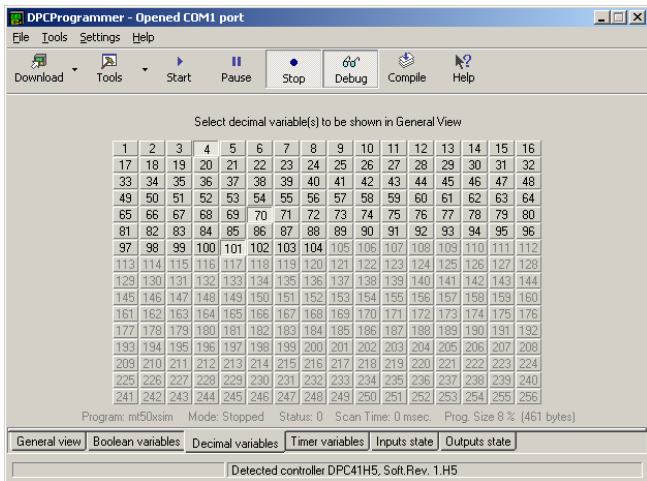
DPCProgrammer - Opened COM1 port

File Tools Settings Help

Download Tools Start Pause Stop Debug Compile Help

Select decimal variable(s) to be shown in General View

| 1 | 2 | 3 | 4 | 5 | 6 | 7 | 8 | 9 | 10 | 11 | 12 | 13 | 14 | 15 | 16 |
|---|---|---|---|---|---|---|---|---|---|---|---|---|---|---|---|
| 17 | 18 | 19 | 20 | 21 | 22 | 23 | 24 | 25 | 26 | 27 | 28 | 29 | 30 | 31 | 32 |
| 33 | 34 | 35 | 36 | 37 | 38 | 39 | 40 | 41 | 42 | 43 | 44 | 45 | 46 | 47 | 48 |
| 49 | 50 | 51 | 52 | 53 | 54 | 55 | 56 | 57 | 58 | 59 | 60 | 61 | 62 | 63 | 64 |
| 65 | 66 | 67 | 68 | 69 | 70 | 71 | 72 | 73 | 74 | 75 | 76 | 77 | 78 | 79 | 80 |
| 81 | 82 | 83 | 84 | 85 | 86 | 87 | 88 | 89 | 90 | 91 | 92 | 93 | 94 | 95 | 96 |
| 97 | 98 | 99 | 100 | 101 | 102 | 103 | 104 | 105 | 106 | 107 | 108 | 109 | 110 | 111 | 112 |
| 113 | 114 | 115 | 116 | 117 | 118 | 119 | 120 | 121 | 122 | 123 | 124 | 125 | 126 | 127 | 128 |
| 129 | 130 | 131 | 132 | 133 | 134 | 135 | 136 | 137 | 138 | 139 | 140 | 141 | 142 | 143 | 144 |
| 145 | 146 | 147 | 148 | 149 | 150 | 151 | 152 | 153 | 154 | 155 | 156 | 157 | 158 | 159 | 160 |
| 161 | 162 | 163 | 164 | 165 | 166 | 167 | 168 | 169 | 170 | 171 | 172 | 173 | 174 | 175 | 176 |
| 177 | 178 | 179 | 180 | 181 | 182 | 183 | 184 | 185 | 186 | 187 | 188 | 189 | 190 | 191 | 192 |
| 193 | 194 | 195 | 196 | 197 | 198 | 199 | 200 | 201 | 202 | 203 | 204 | 205 | 206 | 207 | 208 |
| 209 | 210 | 211 | 212 | 213 | 214 | 215 | 216 | 217 | 218 | 219 | 220 | 221 | 222 | 223 | 224 |
| 225 | 226 | 227 | 228 | 229 | 230 | 231 | 232 | 233 | 234 | 235 | 236 | 237 | 238 | 239 | 240 |
| 241 | 242 | 243 | 244 | 245 | 246 | 247 | 248 | 249 | 250 | 251 | 252 | 253 | 254 | 255 | 256 |

Program: mt50xsim Mode: Stopped Status: 0 Scan Time: 0 msec. Prog. Size 8 % (461 bytes)

General view | Boolean variables | Decimal variables | Timer variables | Inputs state | Outputs state

Detected controller DPC41H5, Soft.Rev. 1.H5